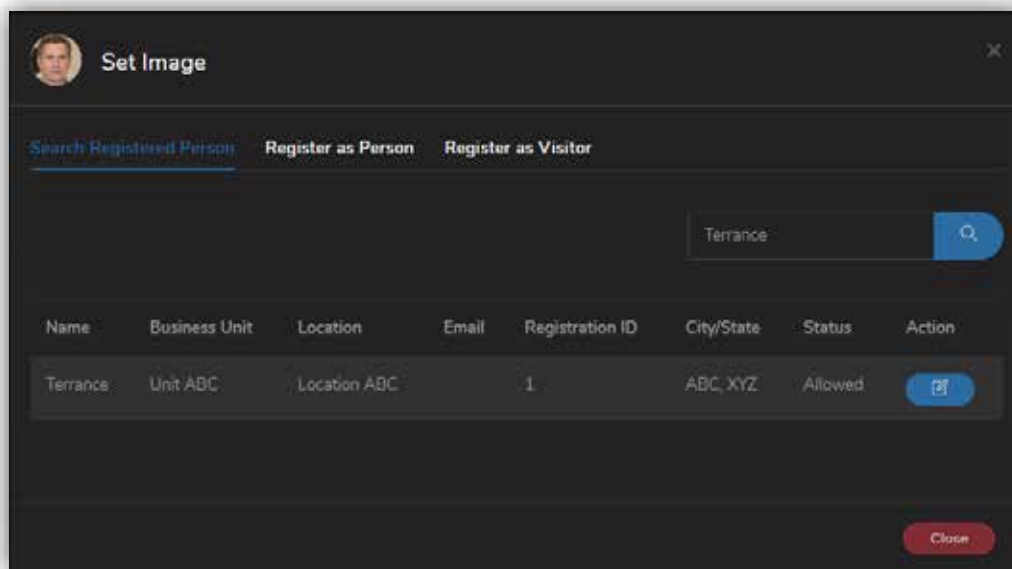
Set Image

×

Search Registered Person Register as Person Register as Visitor

Terrance

| Name | Business Unit | Location | Email | Registration ID | City/State | Status | Action |
|---|---|---|---|---|---|---|---|
| Terrance | Unit ABC | Location ABC | | 1 | ABC, XYZ | Allowed | |

Close